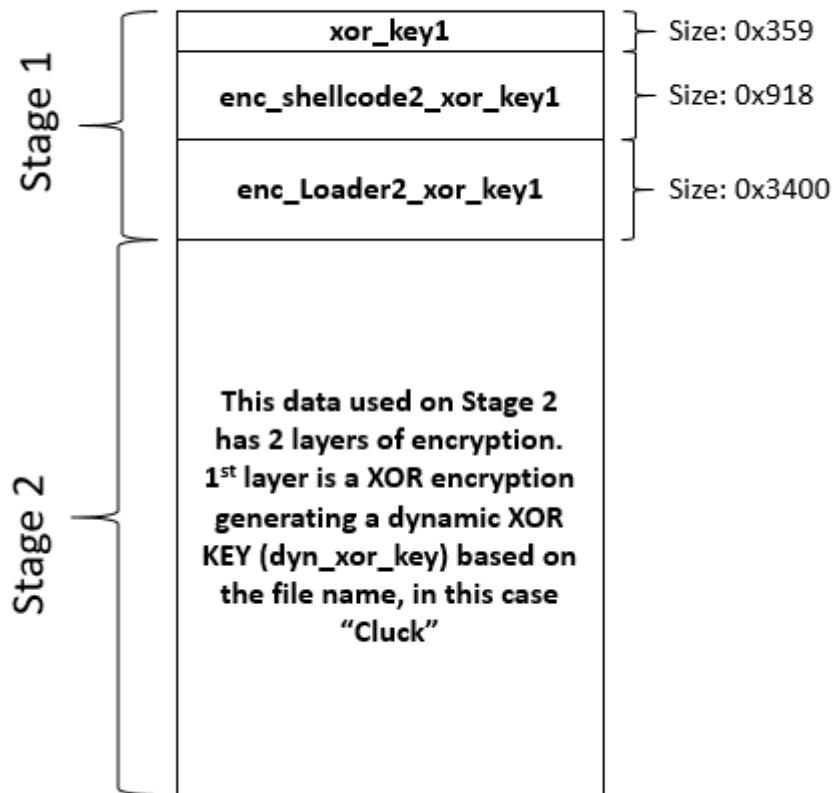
Stage 1

xor_key1

Size: 0x359

enc_shellcode2_xor_key1

Size: 0x918

enc_Loader2_xor_key1

Size: 0x3400

Stage 2

This data used on Stage 2 has 2 layers of encryption. 1$^{st}$ layer is a XOR encryption generating a dynamic XOR KEY (dyn_xor_key) based on the file name, in this case “Cluck”